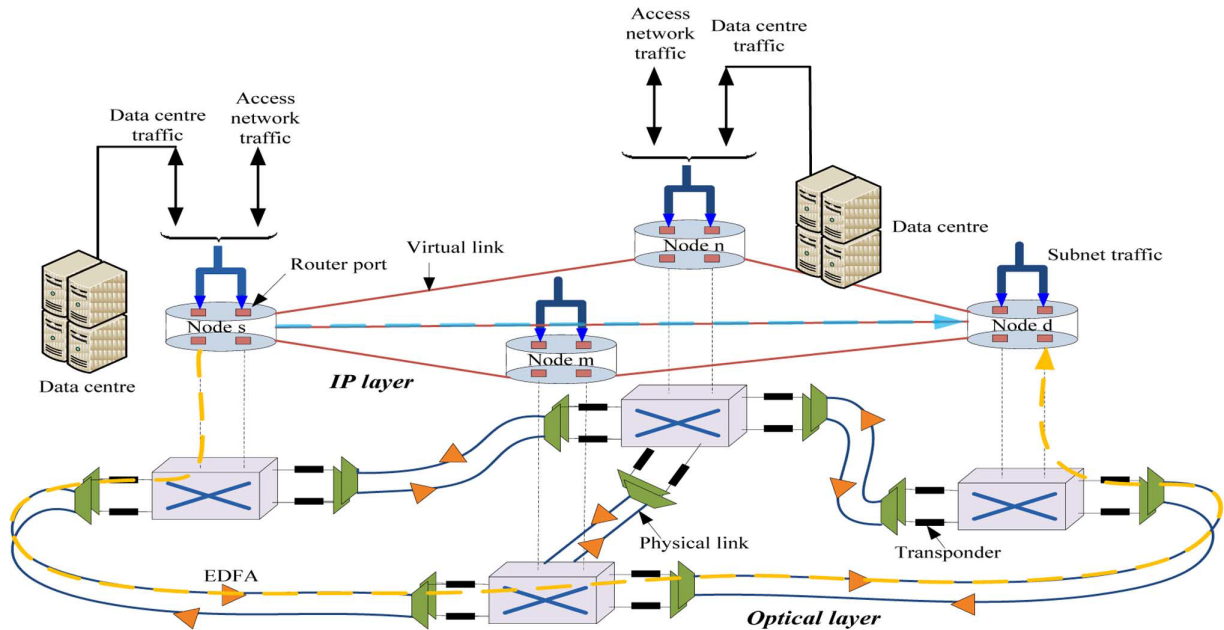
Access network traffic

Data centre traffic

Data centre traffic

Access network traffic

Data centre

Virtual link

Router port

Node n

Subnet traffic

Node s

Node m

Node d

Data centre

IP layer

Physical link

Transponder

EDFA

Optical layer